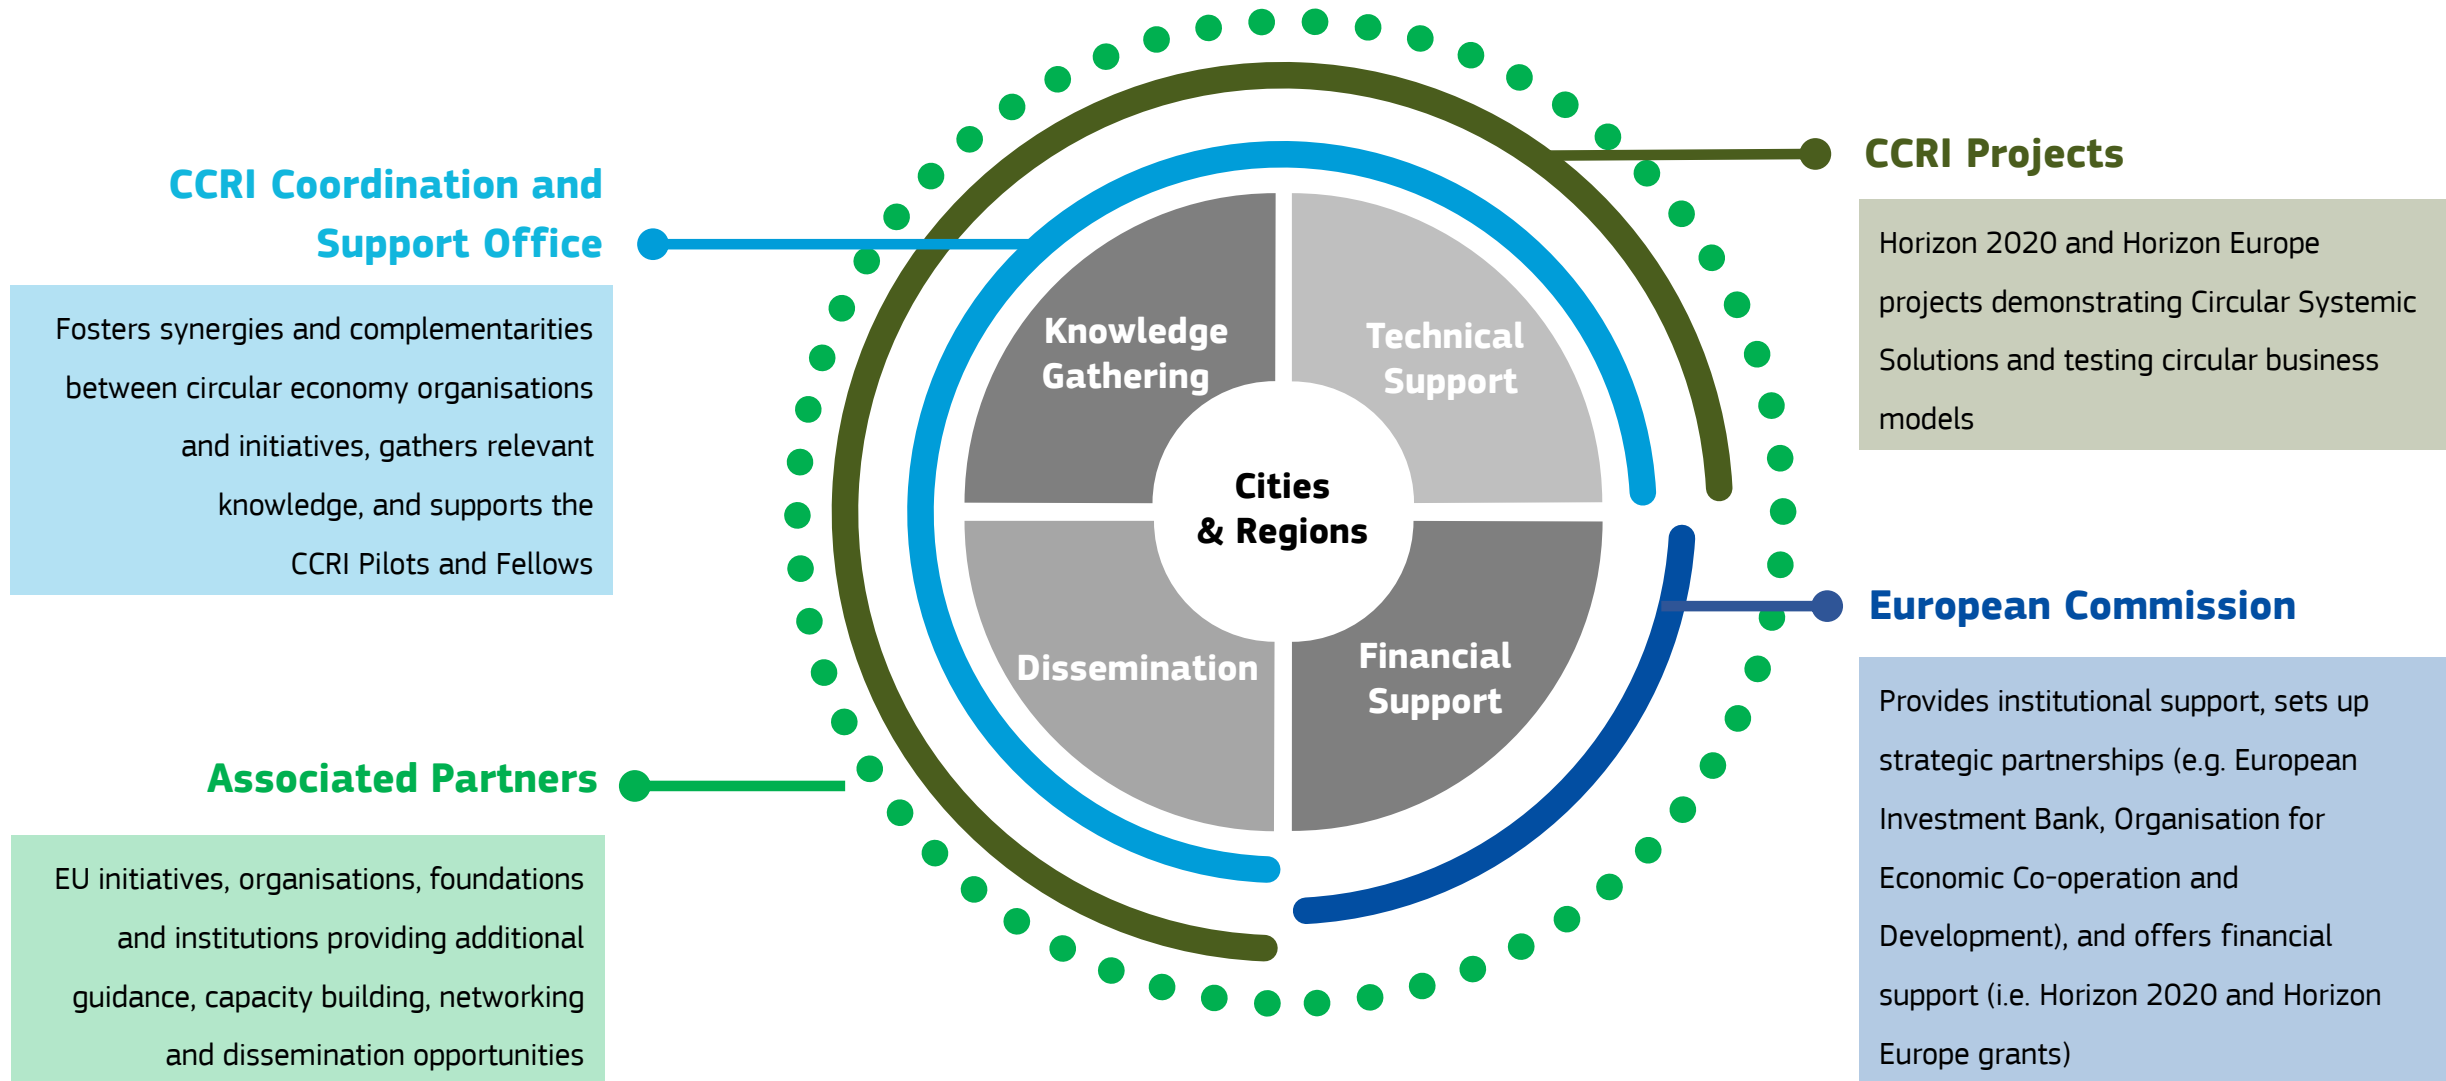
CCRI Coordination and Support Office

Fosters synergies and complementarities between circular economy organisations and initiatives, gathers relevant knowledge, and supports the CCRI Pilots and Fellows

Knowledge Gathering

Technical Support

Cities & Regions

Dissemination

Financial Support

CCRI Projects

Horizon 2020 and Horizon Europe projects demonstrating Circular Systemic Solutions and testing circular business models

European Commission

Provides institutional support, sets up strategic partnerships (e.g. European Investment Bank, Organisation for Economic Co-operation and Development), and offers financial support (i.e. Horizon 2020 and Horizon Europe grants)

Associated Partners

EU initiatives, organisations, foundations and institutions providing additional guidance, capacity building, networking and dissemination opportunities